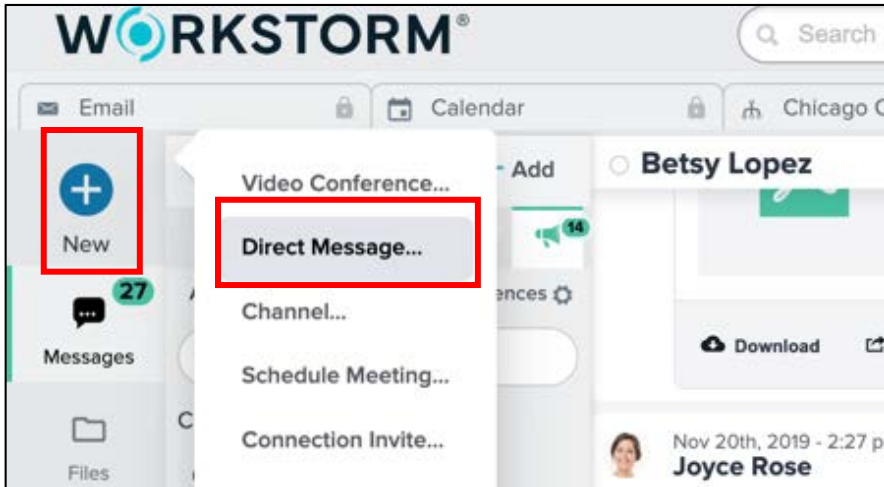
WORKSTORM®

Search

Email

Calendar

Chicago C

New

27

Messages

Files

Video Conference...

Direct Message...

Channel...

Schedule Meeting...

Connection Invite...

Add

14

ences

Betsy Lopez

Download

Nov 20th, 2019 - 2:27 p

Joyce Rose